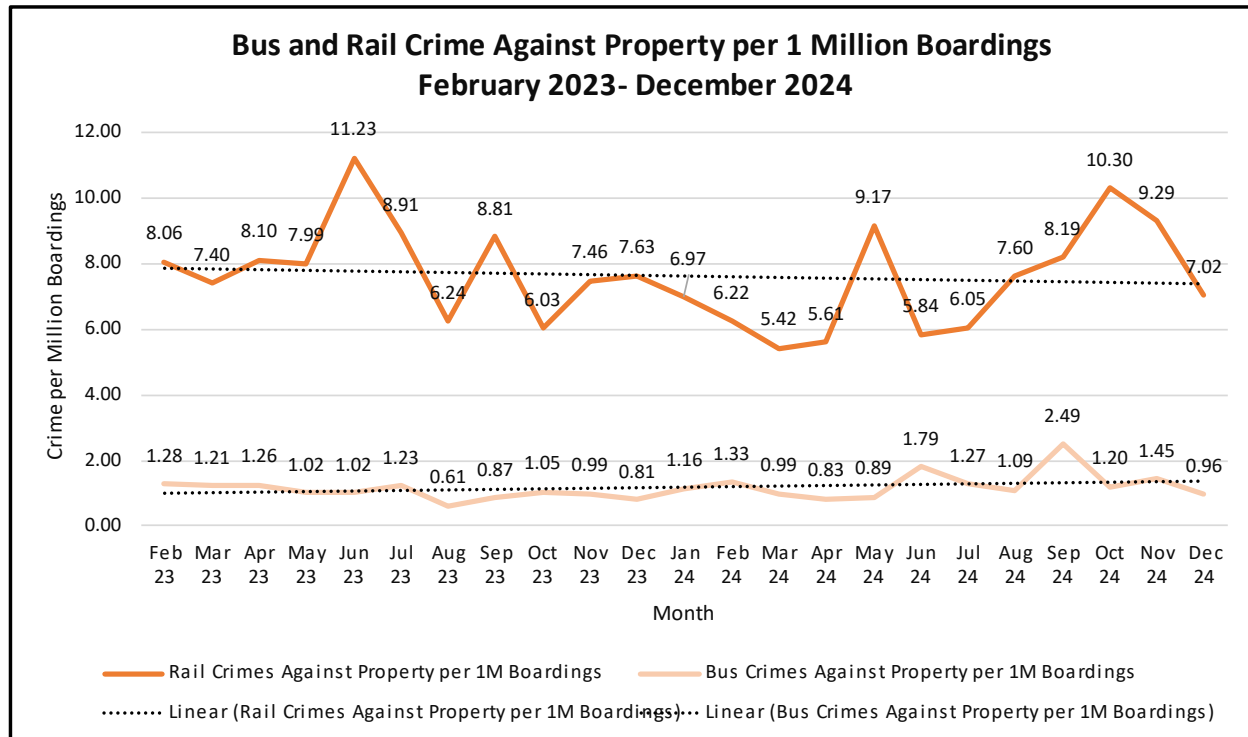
Bus and Rail Crime Against Property per 1 Million Boardings
February 2023- December 2024

12.00
10.00
8.00
6.00
4.00
2.00
0.00

Crime per Million Boardings

8.06, 7.40, 8.10, 7.99, 11.23, 8.91, 6.24, 8.81, 6.03, 7.46, 7.63, 6.97, 6.22, 5.42, 5.61, 9.17, 5.84, 6.05, 7.60, 8.19, 10.30, 9.29, 7.02

1.28, 1.21, 1.26, 1.02, 1.02, 1.23, 0.61, 0.87, 1.05, 0.99, 0.81, 1.16, 1.33, 0.99, 0.83, 0.89, 1.79, 1.27, 1.09, 2.49, 1.20, 1.45, 0.96

Feb 23, Mar 23, Apr 23, May 23, Jun 23, Jul 23, Aug 23, Sep 23, Oct 23, Nov 23, Dec 23, Jan 24, Feb 24, Mar 24, Apr 24, May 24, Jun 24, Jul 24, Aug 24, Sep 24, Oct 24, Nov 24, Dec 24

Month

Rail Crimes Against Property per 1M Boardings
Bus Crimes Against Property per 1M Boardings
Linear (Rail Crimes Against Property per 1M Boardings)
Linear (Bus Crimes Against Property per 1M Boardings)